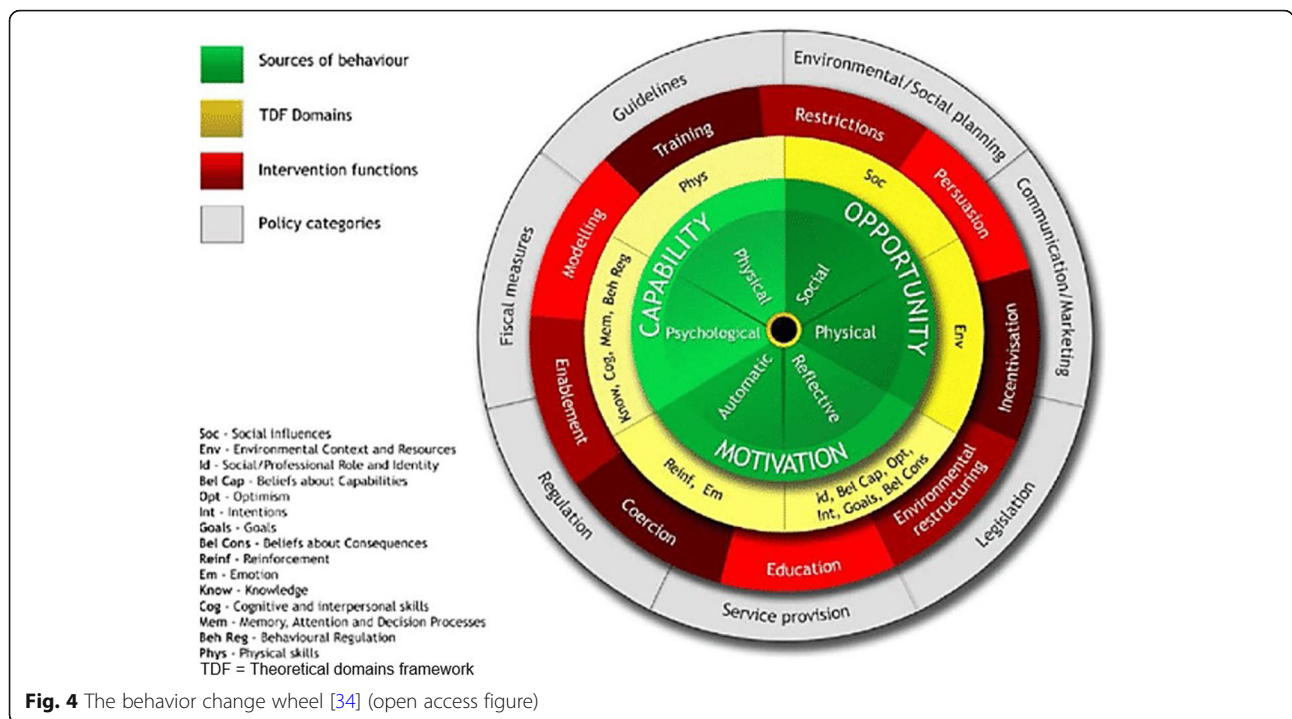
Sources of behaviour

TDF Domains

Intervention functions

Policy categories

Guidelines

Environmental/Social planning

Communication/Marketing

Legislation

Service provision

Regulation

Fiscal measures

Training

Restrictions

Persuasion

Incentivisation

Environmental restructuring

Education

Coercion

Enablement

Modelling

Phys

Soc

Env

Id, Bel Cap, Opt, Int, Goals, Bel Cons

Reinf, Em

Know, Cog, Mem, Beh Reg

CAPABILITY

OPPORTUNITY

MOTIVATION

Physical

Social

Physical

Reflective

Automatic

Psychological

Soc - Social influences
Env - Environmental Context and Resources
Id - Social/Professional Role and Identity
Bel Cap - Beliefs about Capabilities
Opt - Optimism
Int - Intentions
Goals - Goals
Bel Cons - Beliefs about Consequences
Reinf - Reinforcement
Em - Emotion
Know - Knowledge
Cog - Cognitive and interpersonal skills
Mem - Memory, Attention and Decision Processes
Beh Reg - Behavioural Regulation
Phys - Physical skills
TDF = Theoretical domains framework

Fig. 4 The behavior change wheel [34] (open access figure)